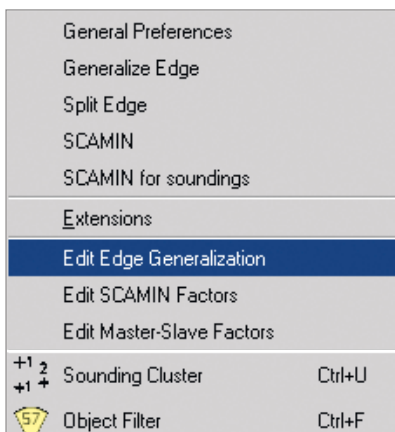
General Preferences
Generalize Edge
Split Edge
SCAMIN
SCAMIN for soundings
Extensions
Edit Edge Generalization
Edit SCAMIN Factors
Edit Master-Slave Factors
+1 2 +1 + Sounding Cluster Ctrl+U
57 Object Filter Ctrl+F